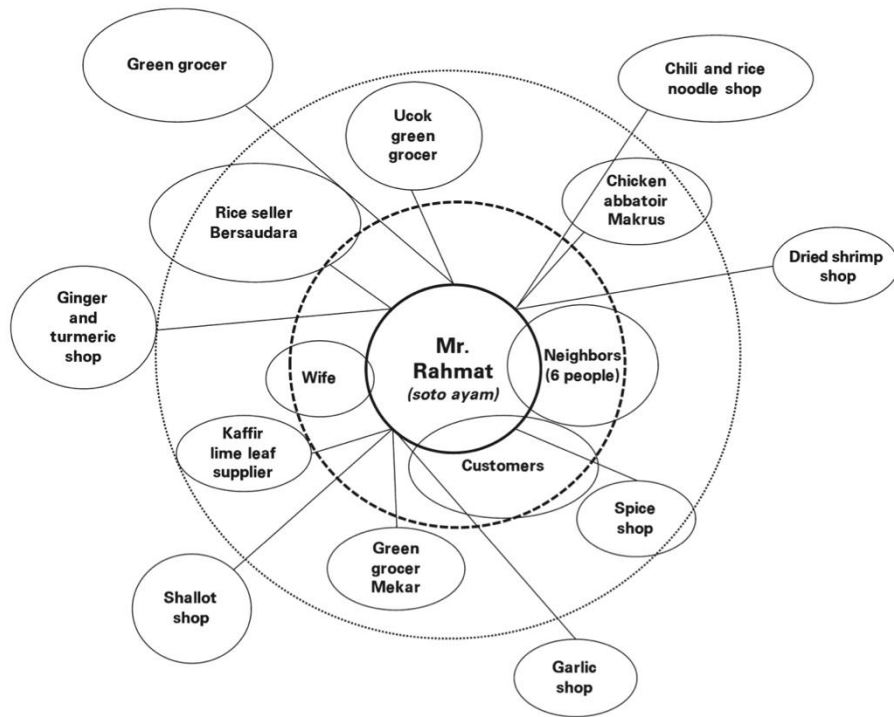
Green grocer

Ucok green grocer

Chili and rice noodle shop

Chicken abbatoir Makrus

Rice seller Bersaudara

Dried shrimp shop

Ginger and turmeric shop

Mr. Rahmat
(soto ayam)

Wife

Neighbors (6 people)

Kaffir lime leaf supplier

Customers

Spice shop

Green grocer Mekar

Shallot shop

Garlic shop